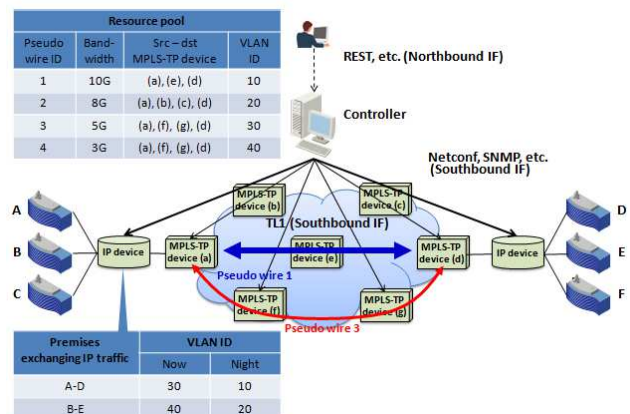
| Resource pool | | | |
|---|---|---|---|
| Pseudo wire ID | Band-width | Src – dst MPLS-TP device | VLAN ID |
| 1 | 10G | (a), (e), (d) | 10 |
| 2 | 8G | (a), (b), (c), (d) | 20 |
| 3 | 5G | (a), (f), (g), (d) | 30 |
| 4 | 3G | (a), (f), (g), (d) | 40 |

REST, etc. (Northbound IF)

Controller

Netconf, SNMP, etc. (Southbound IF)

TL1 (Southbound IF)

A

B

C

D

E

F

IP device

IP device

MPLS-TP device (a)

MPLS-TP device (b)

MPLS-TP device (c)

MPLS-TP device (d)

MPLS-TP device (e)

MPLS-TP device (f)

MPLS-TP device (g)

Pseudo wire 1

Pseudo wire 3

| Premises exchanging IP traffic | VLAN ID | |
|---|---|---|
| | Now | Night |
| A-D | 30 | 10 |
| B-E | 40 | 20 |